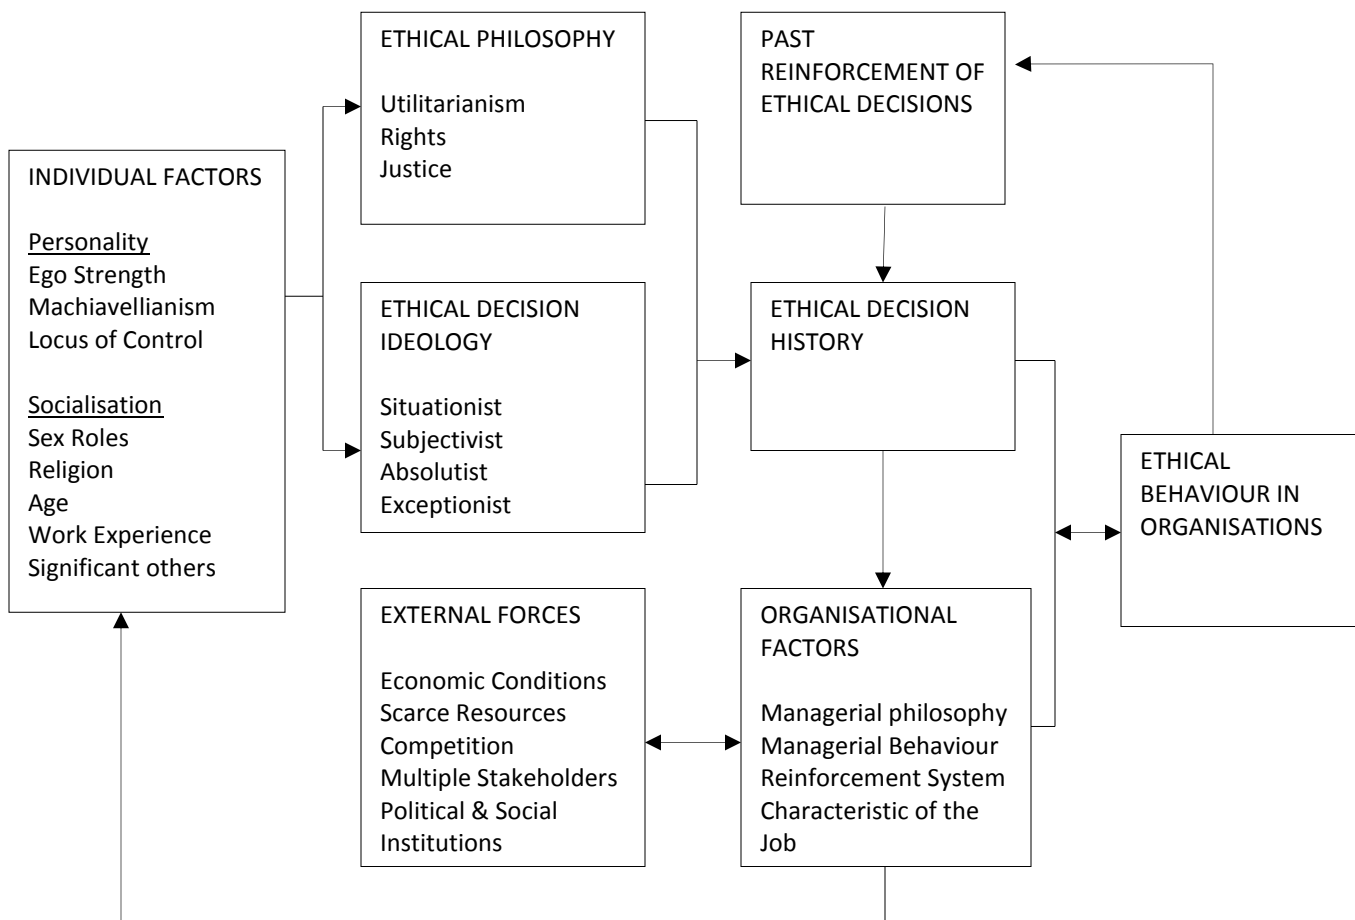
INDIVIDUAL FACTORS

Personality
Ego Strength
Machiavellianism
Locus of Control

Socialisation
Sex Roles
Religion
Age
Work Experience
Significant others

ETHICAL PHILOSOPHY

Utilitarianism
Rights
Justice

ETHICAL DECISION IDEOLOGY

Situationist
Subjectivist
Absolutist
Exceptionist

PAST REINFORCEMENT OF ETHICAL DECISIONS

ETHICAL DECISION HISTORY

ETHICAL BEHAVIOUR IN ORGANISATIONS

EXTERNAL FORCES

Economic Conditions
Scarce Resources
Competition
Multiple Stakeholders
Political & Social Institutions

ORGANISATIONAL FACTORS

Managerial philosophy
Managerial Behaviour
Reinforcement System
Characteristic of the Job